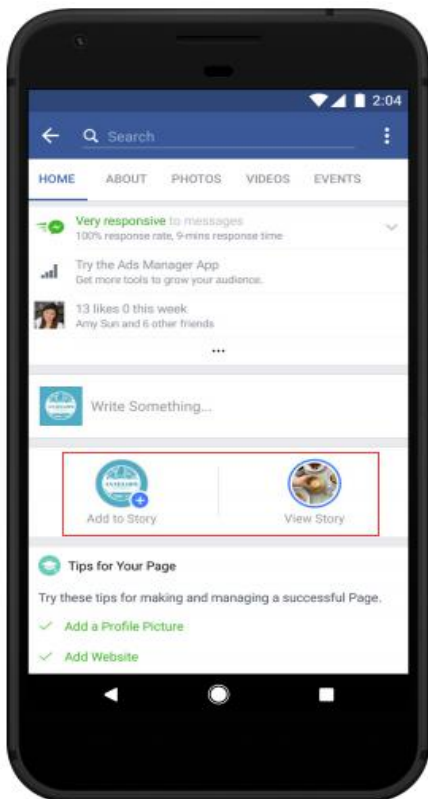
2:04

Search

HOME ABOUT PHOTOS VIDEOS EVENTS

Very responsive to messages
100% response rate, 9-mins response time

Try the Ads Manager App
Get more tools to grow your audience.

13 likes 0 this week
Amy Sun and 6 other friends

...

Write Something...

Add to Story

View Story

Tips for Your Page

Try these tips for making and managing a successful Page.

Add a Profile Picture

Add Website